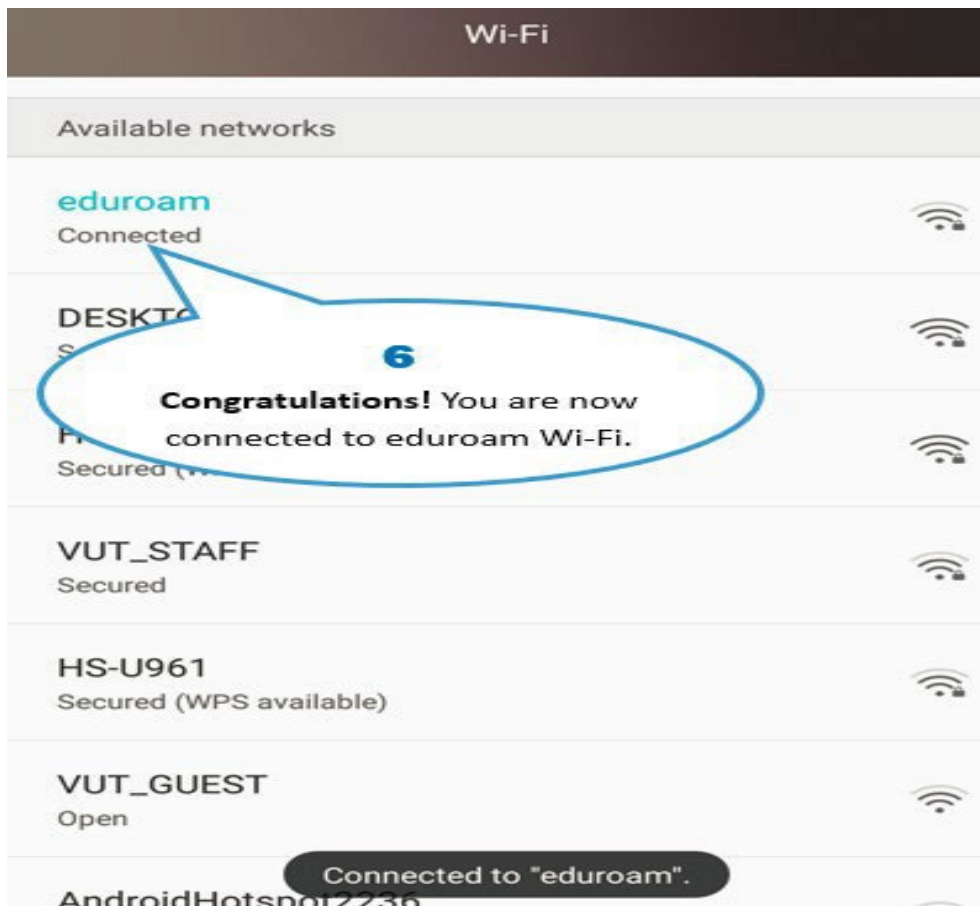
Wi-Fi

Available networks

eduroam
Connected

DESKT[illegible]
S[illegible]

6

**Congratulations!** You are now connected to eduroam Wi-Fi.

H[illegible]
Secured ([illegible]

VUT_STAFF
Secured

HS-U961
Secured (WPS available)

VUT_GUEST
Open

Connected to "eduroam".

AndroidHotspot2236